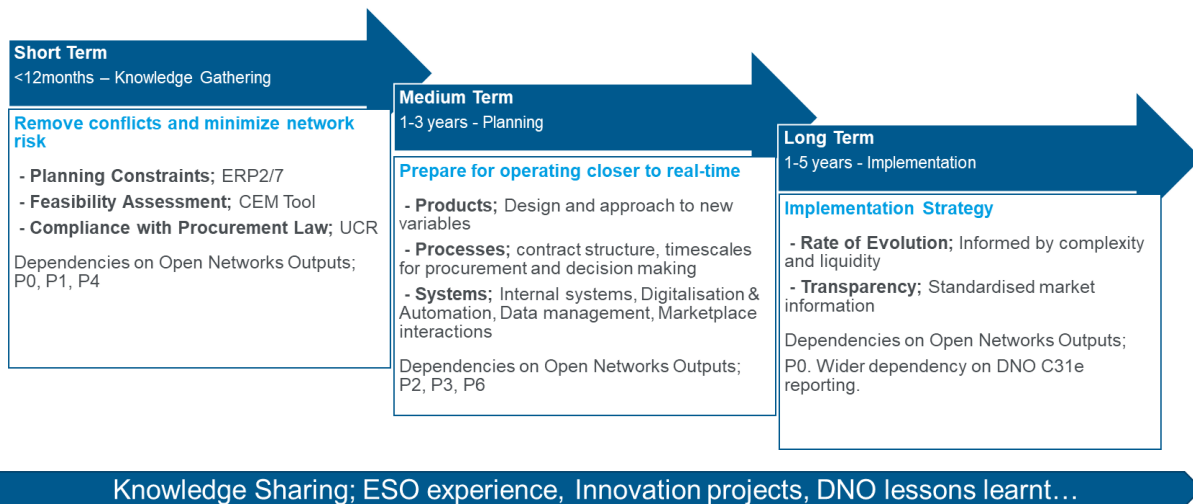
Short Term
<12months – Knowledge Gathering

Remove conflicts and minimize network risk

- Planning Constraints; ERP2/7
- Feasibility Assessment; CEM Tool
- Compliance with Procurement Law; UCR

Dependencies on Open Networks Outputs; P0, P1, P4

Medium Term
1-3 years - Planning

Prepare for operating closer to real-time

- Products; Design and approach to new variables
- Processes; contract structure, timescales for procurement and decision making
- Systems; Internal systems, Digitalisation & Automation, Data management, Marketplace interactions

Dependencies on Open Networks Outputs; P2, P3, P6

Long Term
1-5 years - Implementation

Implementation Strategy

- Rate of Evolution; Informed by complexity and liquidity
- Transparency; Standardised market information

Dependencies on Open Networks Outputs; P0. Wider dependency on DNO C31e reporting.

Knowledge Sharing; ESO experience, Innovation projects, DNO lessons learnt…